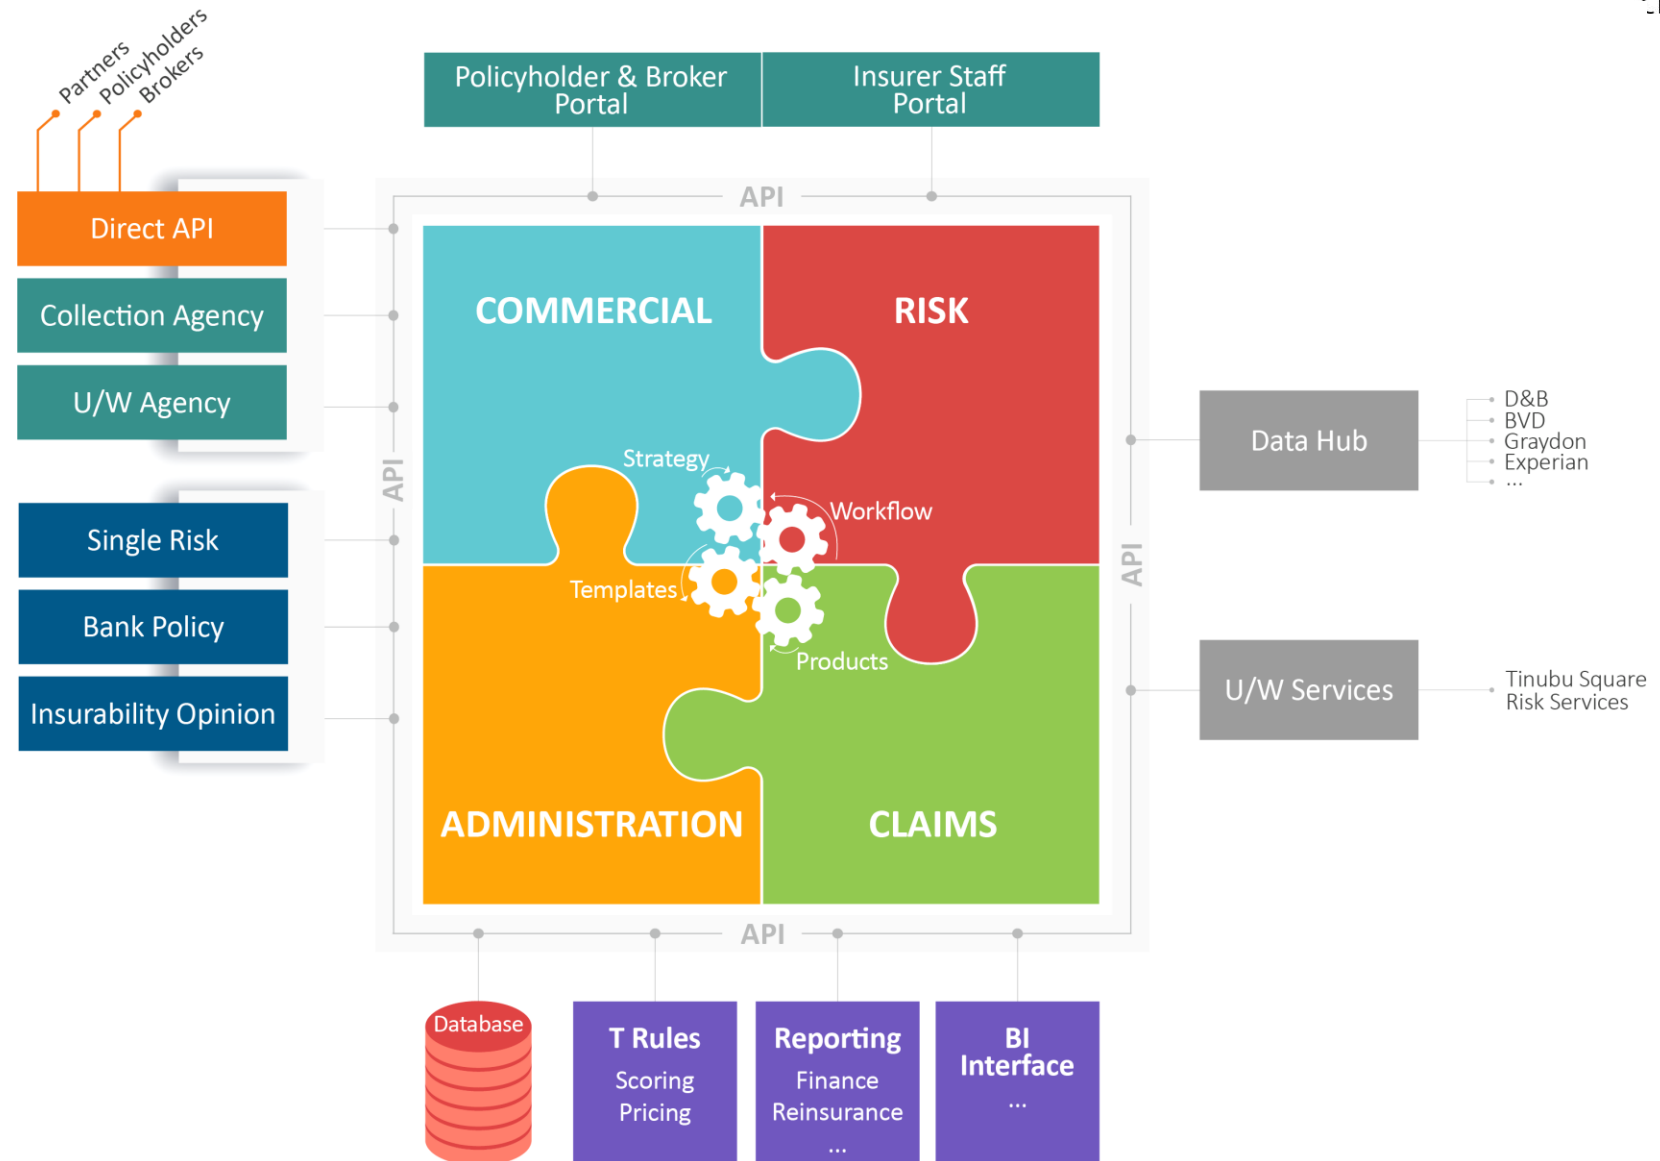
Partners
Policyholders
Brokers

Policyholder & Broker Portal

Insurer Staff Portal

API

Direct API

Collection Agency

U/W Agency

Single Risk

Bank Policy

Insurability Opinion

API

COMMERCIAL

RISK

Strategy

Workflow

Templates

Products

ADMINISTRATION

CLAIMS

API

Data Hub

D&B
BVD
Graydon
Experian
...

U/W Services

Tinubu Square Risk Services

API

Database

T Rules
Scoring
Pricing

Reporting
Finance
Reinsurance
...

BI Interface
...